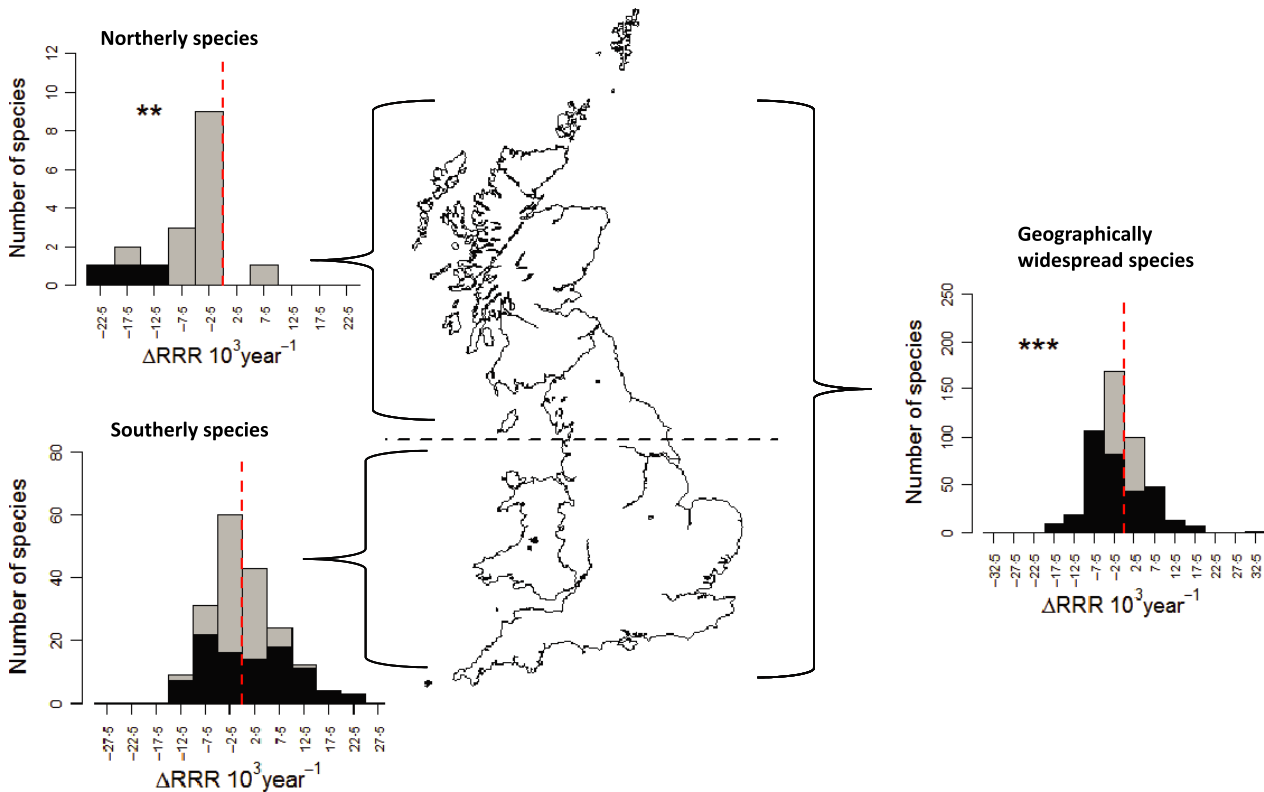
Northerly species

Number of species

12
10
8
6
4
2
0

**

−22.5
−17.5
−12.5
−7.5
−2.5
2.5
7.5
12.5
17.5
22.5

ΔRRR $10^3$year$^{-1}$

Southerly species

Number of species

80
60
40
20
0

−27.5
−22.5
−17.5
−12.5
−7.5
−2.5
2.5
7.5
12.5
17.5
22.5
27.5

ΔRRR $10^3$year$^{-1}$

Geographically widespread species

Number of species

250
200
150
100
50
0

***

−32.5
−27.5
−22.5
−17.5
−12.5
−7.5
−2.5
2.5
7.5
12.5
17.5
22.5
27.5
32.5

ΔRRR $10^3$year$^{-1}$